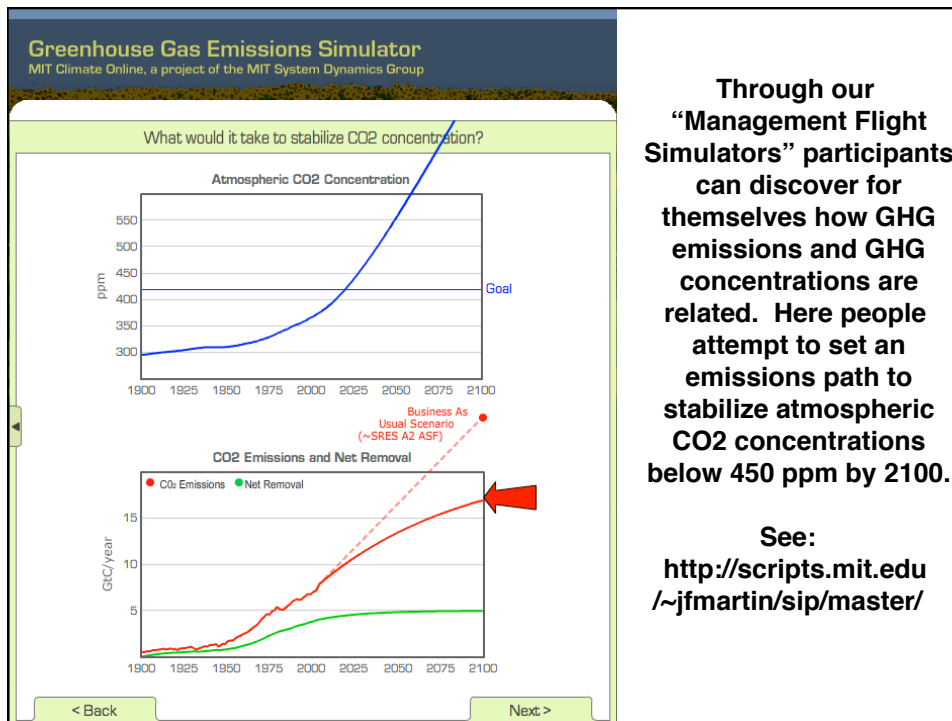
Greenhouse Gas Emissions Simulator
MIT Climate Online, a project of the MIT System Dynamics Group

What would it take to stabilize CO2 concentration?

Atmospheric CO2 Concentration

ppm
550
500
450
400
350
300

Goal

1900 1925 1950 1975 2000 2025 2050 2075 2100

Business As Usual Scenario (~SRES A2 ASF)

CO2 Emissions and Net Removal

CO₂ Emissions Net Removal

GtC/year
15
10
5

1900 1925 1950 1975 2000 2025 2050 2075 2100

< Back

Next >

Through our "Management Flight Simulators" participants can discover for themselves how GHG emissions and GHG concentrations are related. Here people attempt to set an emissions path to stabilize atmospheric CO2 concentrations below 450 ppm by 2100.

See: http://scripts.mit.edu/~jfmartin/sip/master/